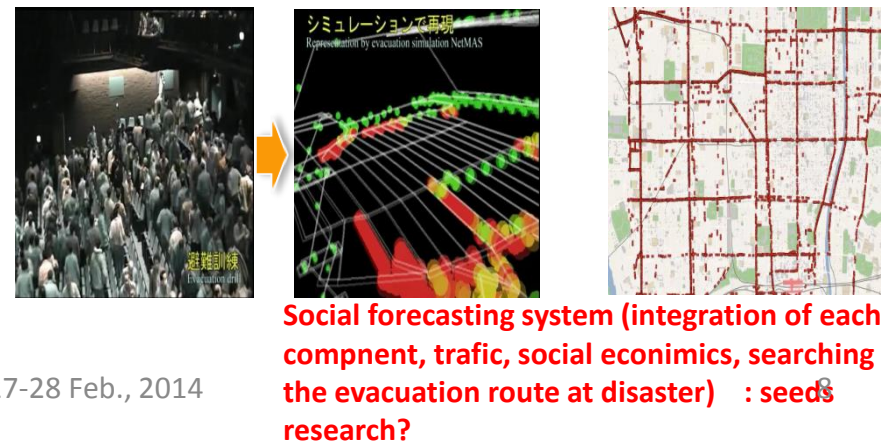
避難訓練映像
Evacuation drill

シミュレーションで再現
Representation by evacuation simulation NetMAS

Social forecasting system (integration of each compnent, trafic, social econimics, searching the evacuation route at disaster) : seeds research?

7-28 Feb., 2014

8